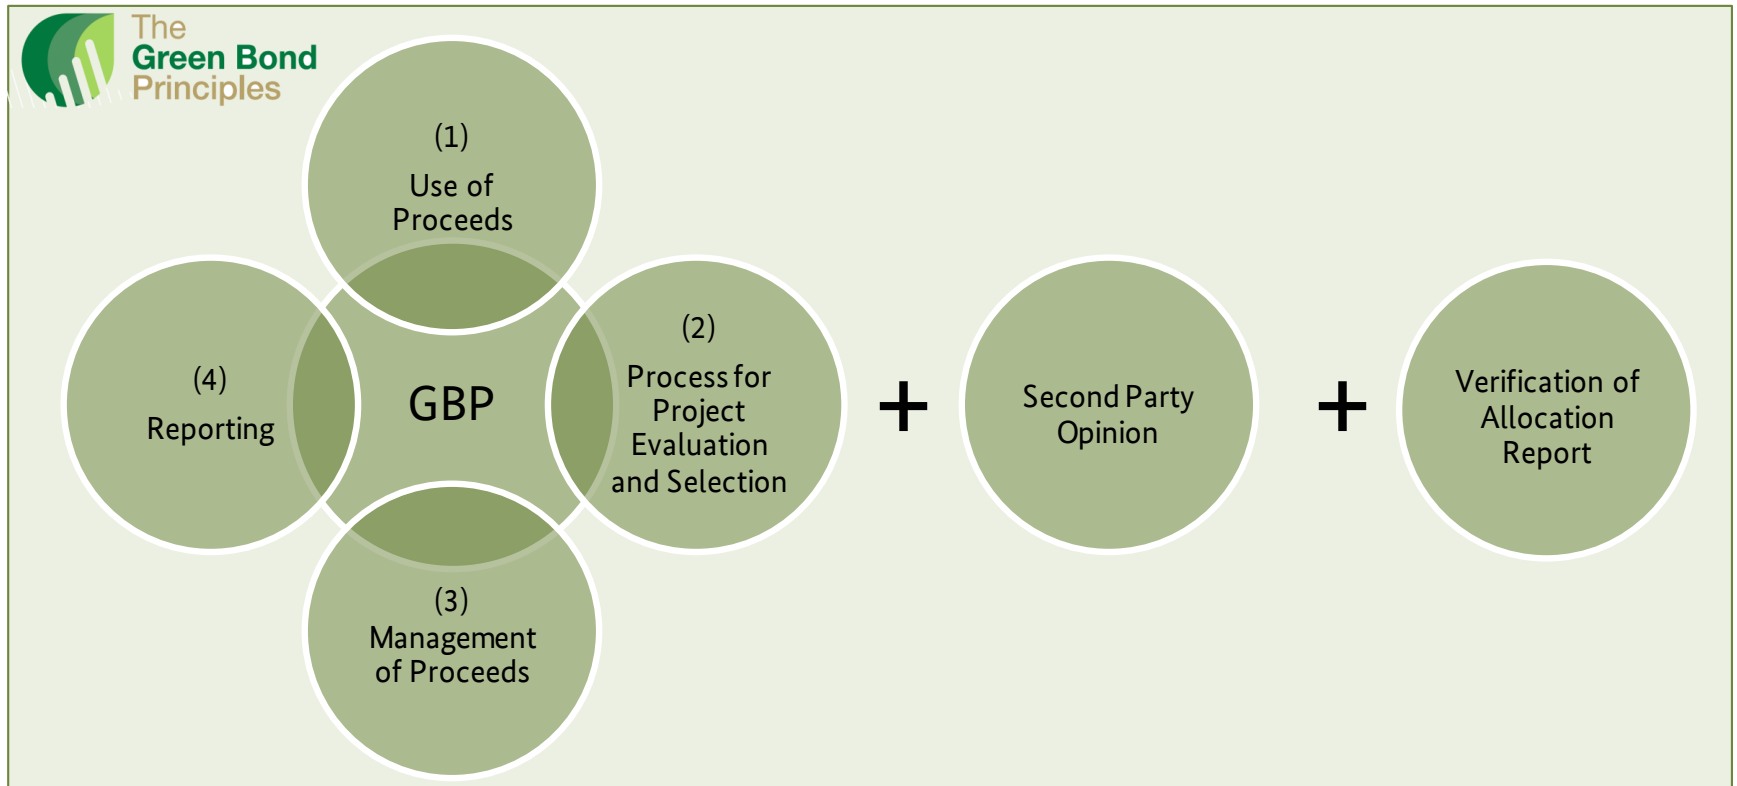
The Green Bond Principles

(1)
Use of Proceeds

(4)
Reporting

GBP

(2)
Process for Project Evaluation and Selection

(3)
Management of Proceeds

+

Second Party Opinion

+

Verification of Allocation Report